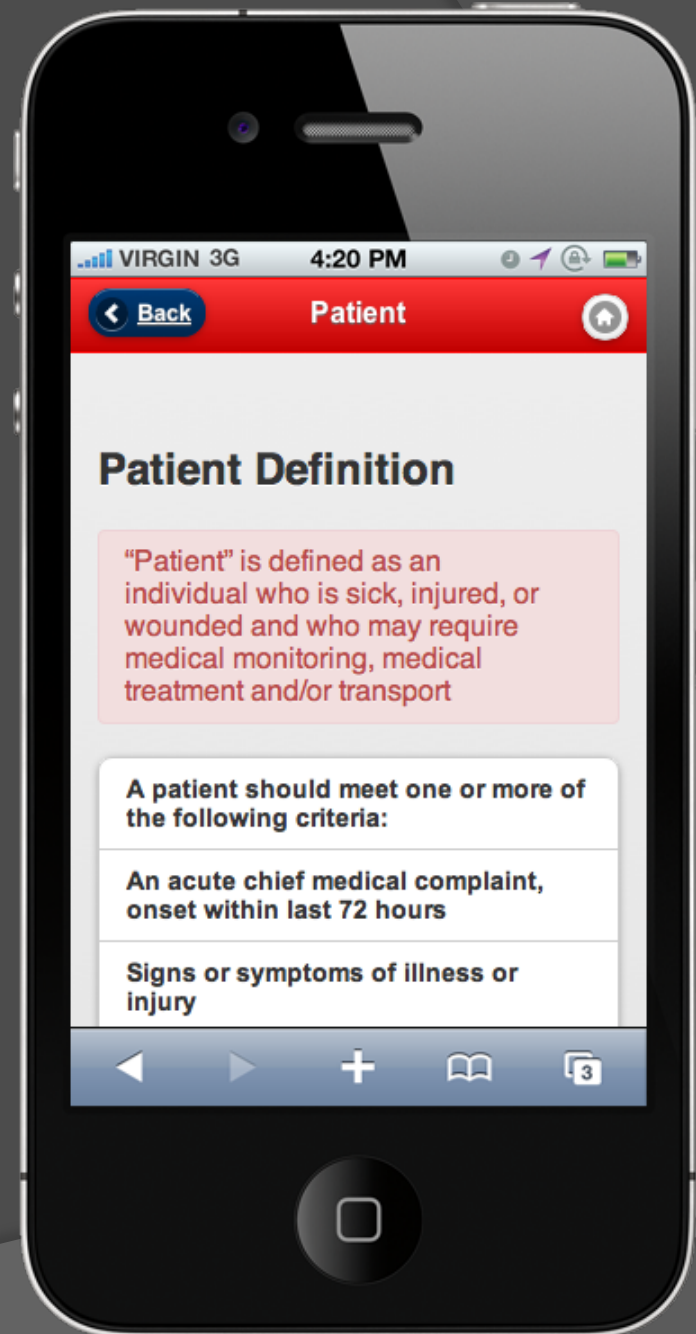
VIRGIN 3G 4:20 PM

Back

Patient

Patient Definition

“Patient” is defined as an individual who is sick, injured, or wounded and who may require medical monitoring, medical treatment and/or transport

A patient should meet one or more of the following criteria:

An acute chief medical complaint, onset within last 72 hours

Signs or symptoms of illness or injury

3